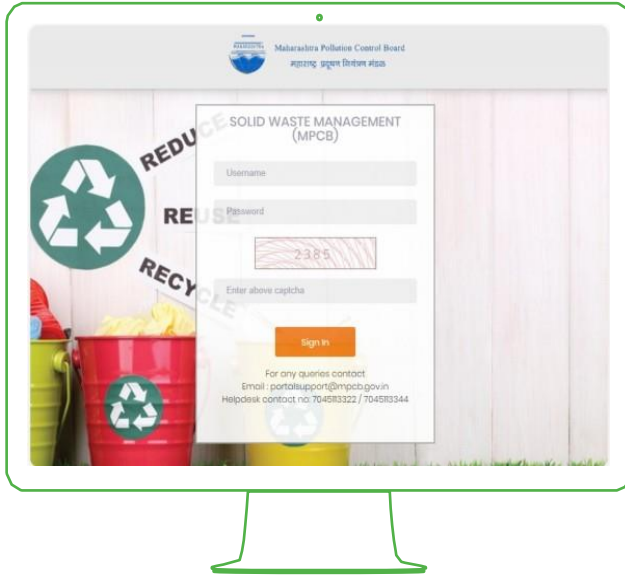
Maharashtra Pollution Control Board
महाराष्ट्र प्रदूषण नियंत्रण मंडळ

REDUCE
REUSE
RECYCLE

SOLID WASTE MANAGEMENT (MPCB)

Username

Password

2385

Enter above captcha

Sign In

For any queries contact
Email : portalsupport@mpcb.gov.in
Helpdesk contact no: 7045113322 / 7045113344